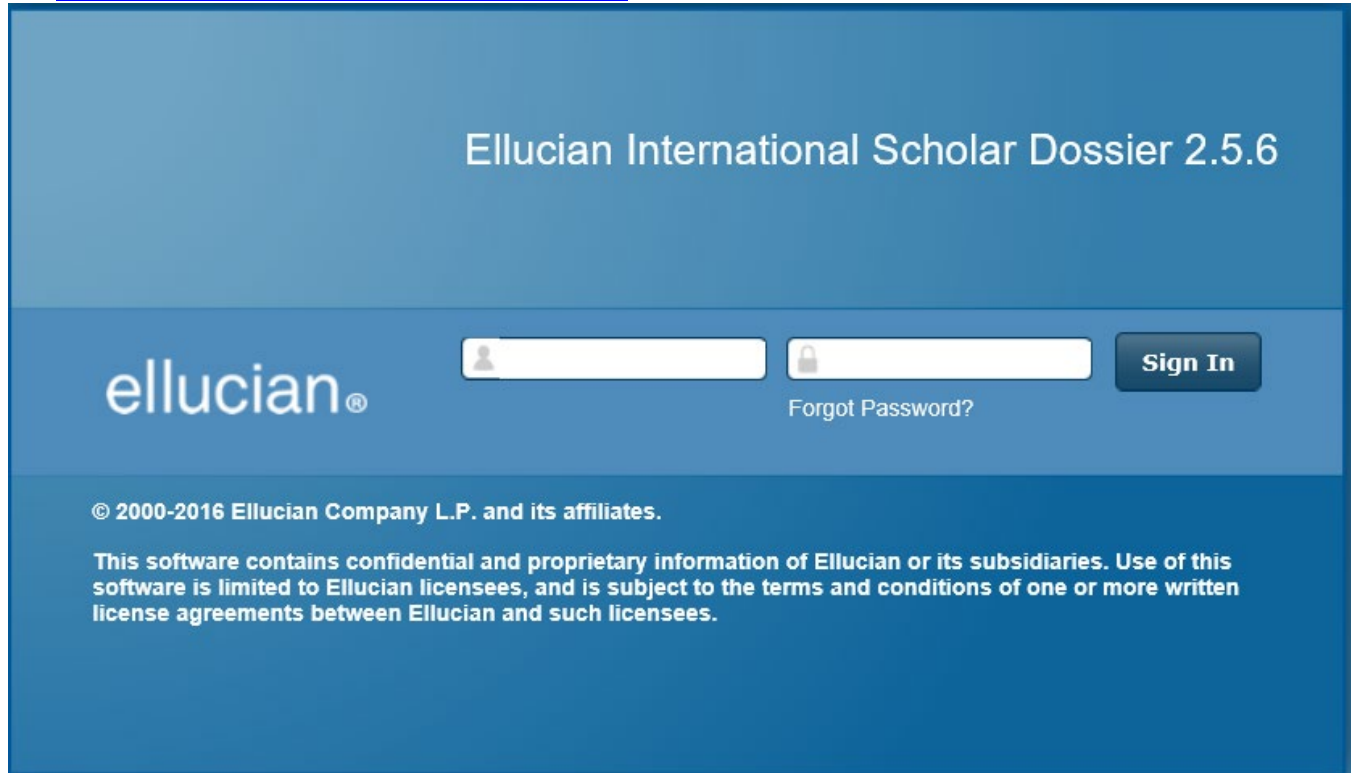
Ellucian International Scholar Dossier 2.5.6

ellucian®

Sign In

Forgot Password?

© 2000-2016 Ellucian Company L.P. and its affiliates.

This software contains confidential and proprietary information of Ellucian or its subsidiaries. Use of this software is limited to Ellucian licensees, and is subject to the terms and conditions of one or more written license agreements between Ellucian and such licensees.